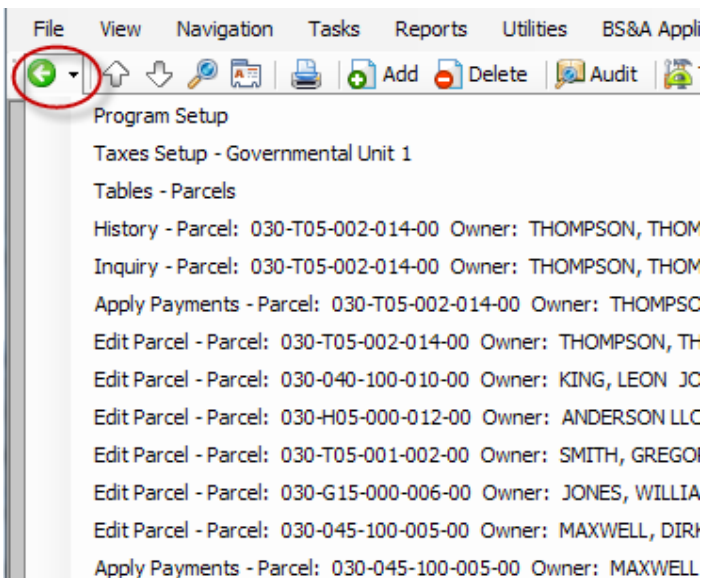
File View Navigation Tasks Reports Utilities BS&A Appli

Add Delete Audit

Program Setup

Taxes Setup - Governmental Unit 1

Tables - Parcels

History - Parcel: 030-T05-002-014-00 Owner: THOMPSON, THOM

Inquiry - Parcel: 030-T05-002-014-00 Owner: THOMPSON, THOM

Apply Payments - Parcel: 030-T05-002-014-00 Owner: THOMPSO

Edit Parcel - Parcel: 030-T05-002-014-00 Owner: THOMPSON, TH

Edit Parcel - Parcel: 030-040-100-010-00 Owner: KING, LEON JO

Edit Parcel - Parcel: 030-H05-000-012-00 Owner: ANDERSON LLC

Edit Parcel - Parcel: 030-T05-001-002-00 Owner: SMITH, GREGOI

Edit Parcel - Parcel: 030-G15-000-006-00 Owner: JONES, WILLIA

Edit Parcel - Parcel: 030-045-100-005-00 Owner: MAXWELL, DIRK

Apply Payments - Parcel: 030-045-100-005-00 Owner: MAXWELL